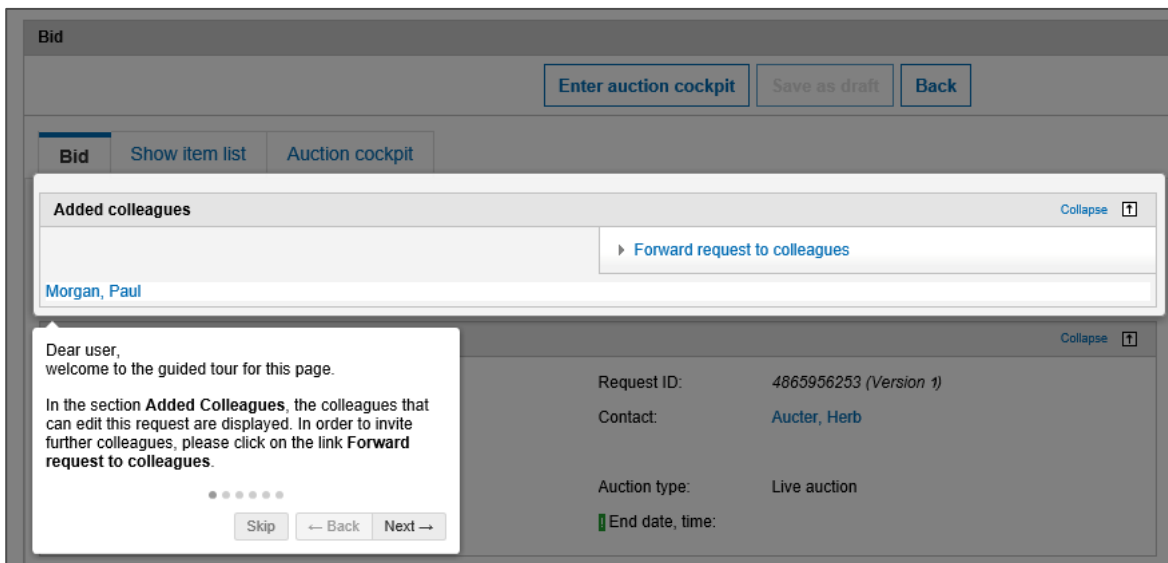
Bid

Enter auction cockpit
Save as draft
Back

Bid
Show item list
Auction cockpit

Added colleagues
Collapse

Forward request to colleagues

Morgan, Paul

Collapse

Dear user,
welcome to the guided tour for this page.

In the section **Added Colleagues**, the colleagues that can edit this request are displayed. In order to invite further colleagues, please click on the link **Forward request to colleagues**.

Skip
← Back
Next →

Request ID: 4865956253 (Version 1)
Contact: Aucter, Herb

Auction type: Live auction
End date, time: